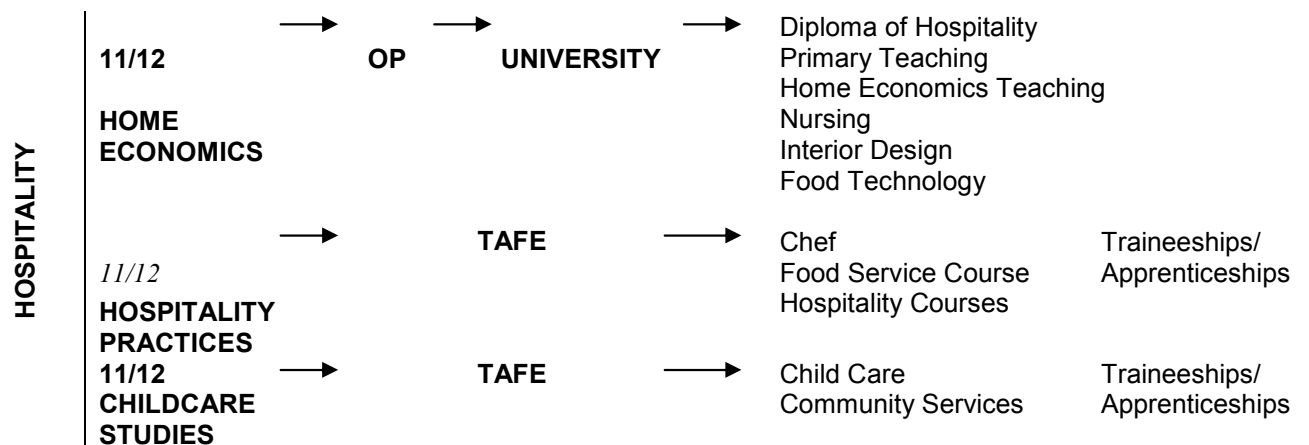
HOSPITALITY

11/12 HOME ECONOMICS → OP → UNIVERSITY →

Diploma of Hospitality
Primary Teaching
Home Economics Teaching
Nursing
Interior Design
Food Technology

11/12 HOSPITALITY PRACTICES → TAFE →

Chef
Food Service Course
Hospitality Courses

Traineeships/ Apprenticeships

11/12 CHILDCARE STUDIES → TAFE →

Child Care
Community Services

Traineeships/ Apprenticeships